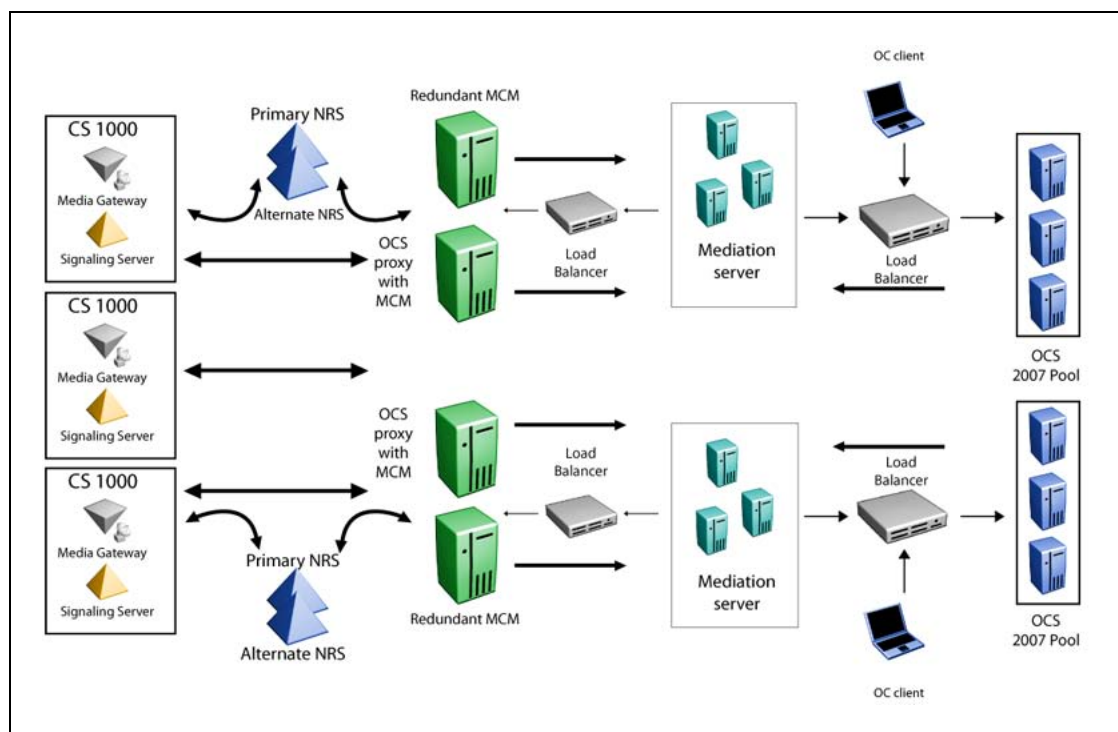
CS 1000
Media Gateway
Signaling Server

Primary NRS
Alternate NRS

Redundant MCM

OCS proxy with MCM

Load Balancer

Mediation server

OC client

Load Balancer

OCS 2007 Pool

CS 1000
Media Gateway
Signaling Server

OCS proxy with MCM

Load Balancer

Mediation server

Load Balancer

OCS 2007 Pool

CS 1000
Media Gateway
Signaling Server

Primary NRS
Alternate NRS

Redundant MCM

OC client